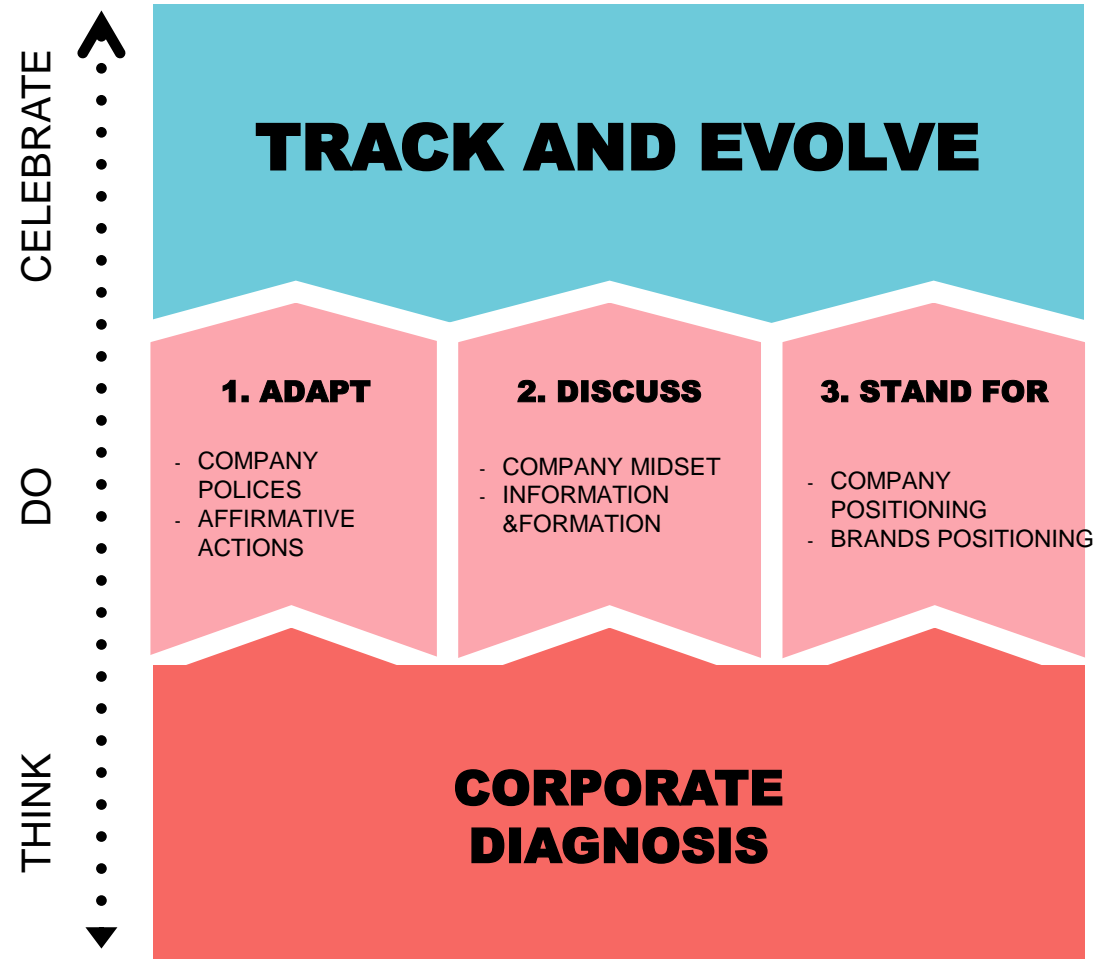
CELEBRATE

DO

THINK

TRACK AND EVOLVE

1. ADAPT

- COMPANY POLICES
- AFFIRMATIVE ACTIONS

2. DISCUSS

- COMPANY MIDSET
- INFORMATION &FORMATION

3. STAND FOR

- COMPANY POSITIONING
- BRANDS POSITIONING

CORPORATE DIAGNOSIS